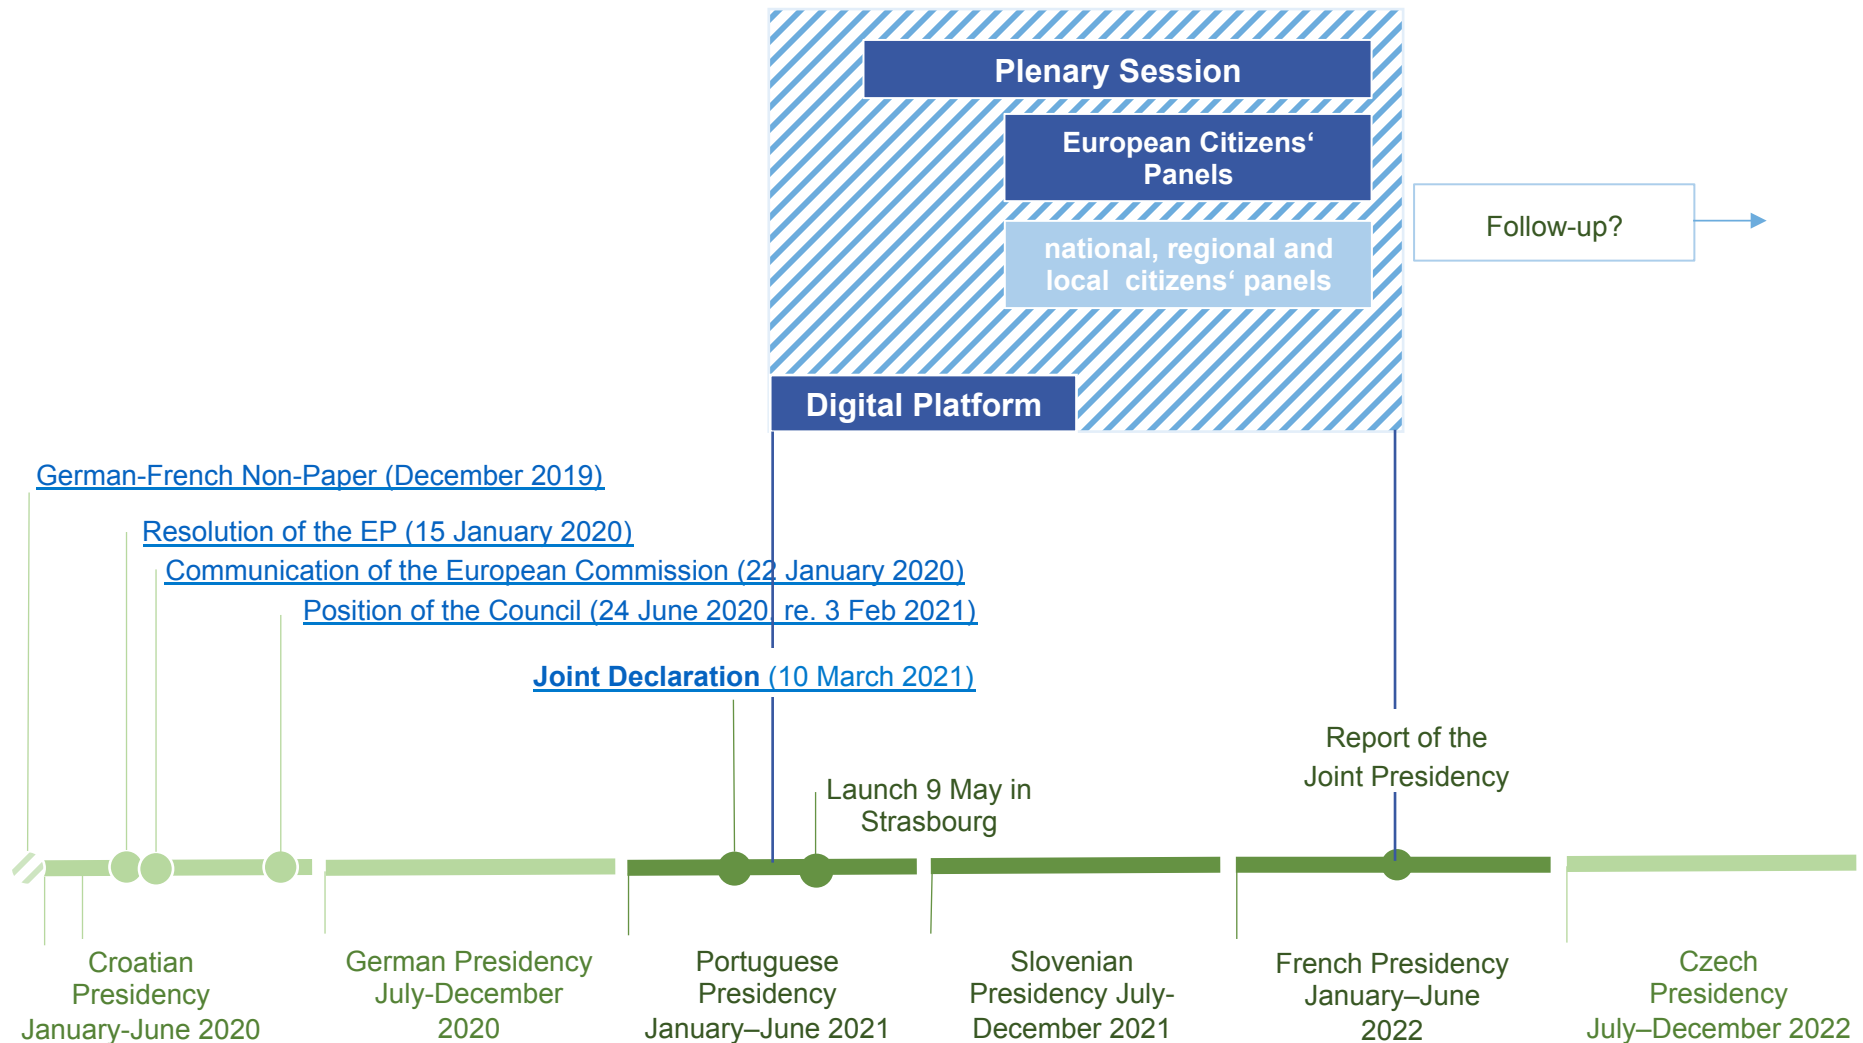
Plenary Session

European Citizens' Panels

national, regional and local citizens' panels

Digital Platform

Follow-up?

German-French Non-Paper (December 2019)

Resolution of the EP (15 January 2020)

Communication of the European Commission (22 January 2020)

Position of the Council (24 June 2020, re. 3 Feb 2021)

Joint Declaration (10 March 2021)

Launch 9 May in Strasbourg

Report of the Joint Presidency

Croatian Presidency January-June 2020

German Presidency July-December 2020

Portuguese Presidency January–June 2021

Slovenian Presidency July-December 2021

French Presidency January–June 2022

Czech Presidency July–December 2022